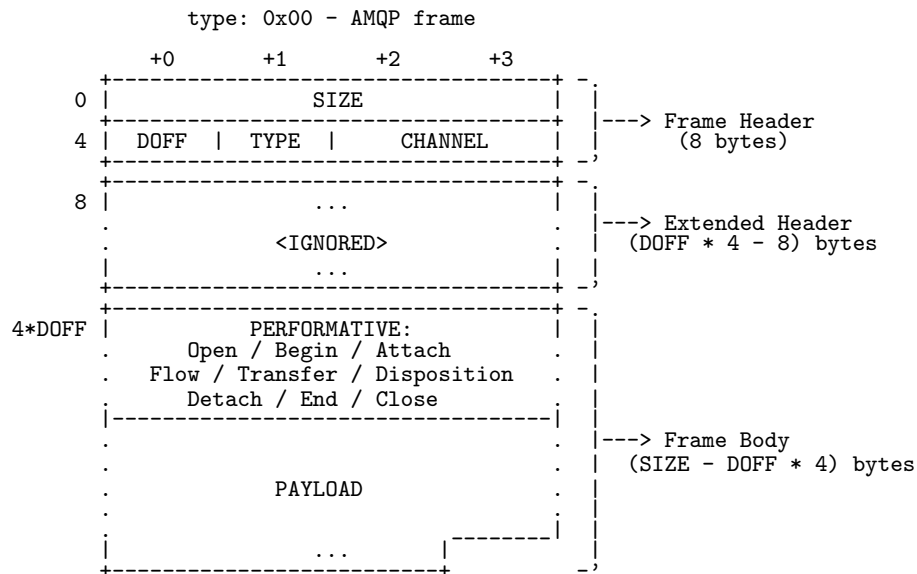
type: 0x00 - AMQP frame

+0 +1 +2 +3

0 SIZE

4 DOFF | TYPE | CHANNEL

---> Frame Header (8 bytes)

8 ...

<IGNORED>

...

---> Extended Header (DOFF * 4 - 8) bytes

4*DOFF PERFORMATIVE:
Open / Begin / Attach
Flow / Transfer / Disposition
Detach / End / Close

PAYLOAD

...

---> Frame Body (SIZE - DOFF * 4) bytes